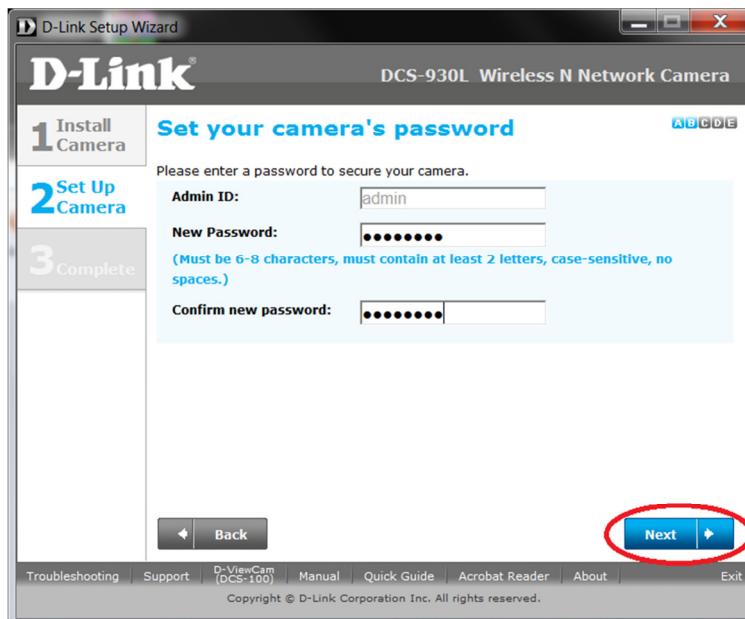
D-Link Setup Wizard

D-Link

DCS-930L Wireless N Network Camera

1 Install Camera

2 Set Up Camera

3 Complete

Set your camera's password

A B C D E

Please enter a password to secure your camera.

Admin ID: admin

New Password: ••••••••

(Must be 6-8 characters, must contain at least 2 letters, case-sensitive, no spaces.)

Confirm new password: ••••••••

Back

Next

Troubleshooting | Support | D-ViewCam (DCS-100) | Manual | Quick Guide | Acrobat Reader | About | Exit

Copyright © D-Link Corporation Inc. All rights reserved.